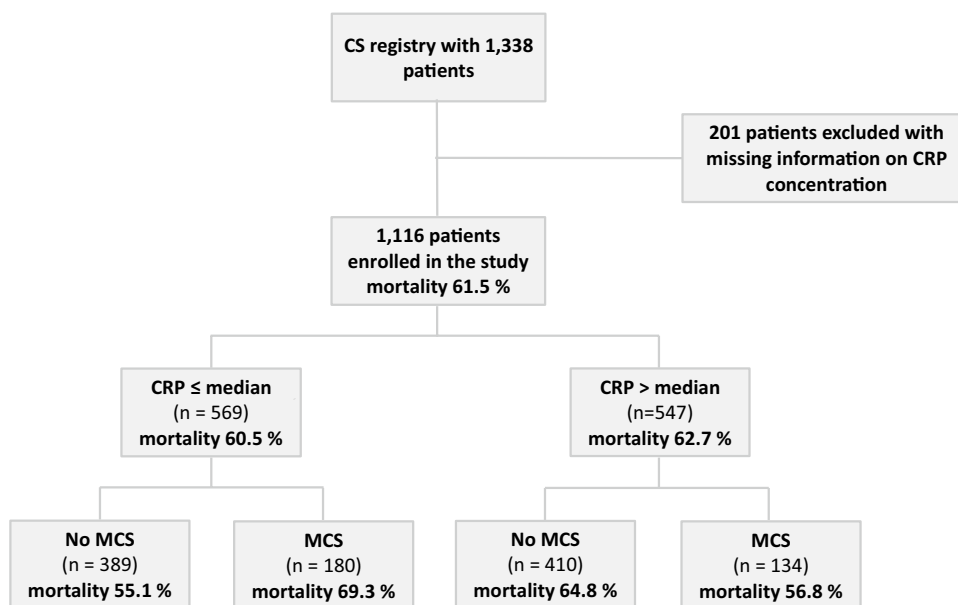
CS registry with 1,338 patients

201 patients excluded with missing information on CRP concentration

1,116 patients enrolled in the study mortality 61.5 %

CRP ≤ median (n = 569) mortality 60.5 %

CRP > median (n=547) mortality 62.7 %

No MCS (n = 389) mortality 55.1 %

MCS (n = 180) mortality 69.3 %

No MCS (n = 410) mortality 64.8 %

MCS (n = 134) mortality 56.8 %